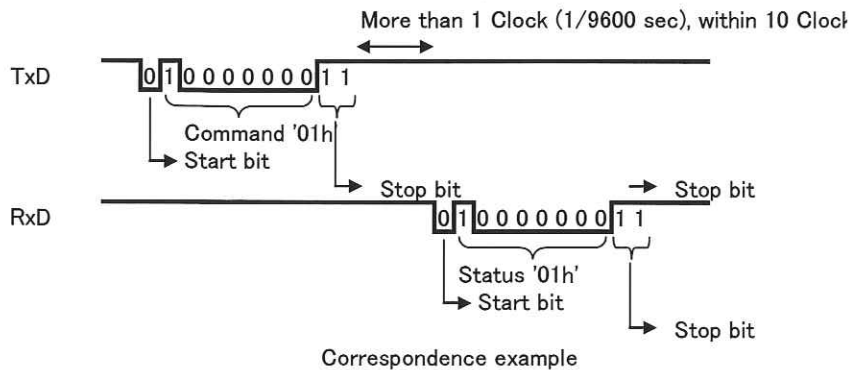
More than 1 Clock (1/9600 sec), within 10 Clock

TxD

0 1 0 0 0 0 0 0 0 1 1

Command '01h'

Start bit

Stop bit

RxD

0 1 0 0 0 0 0 0 0 1 1

Stop bit

Status '01h'

Start bit

Stop bit

Correspondence example